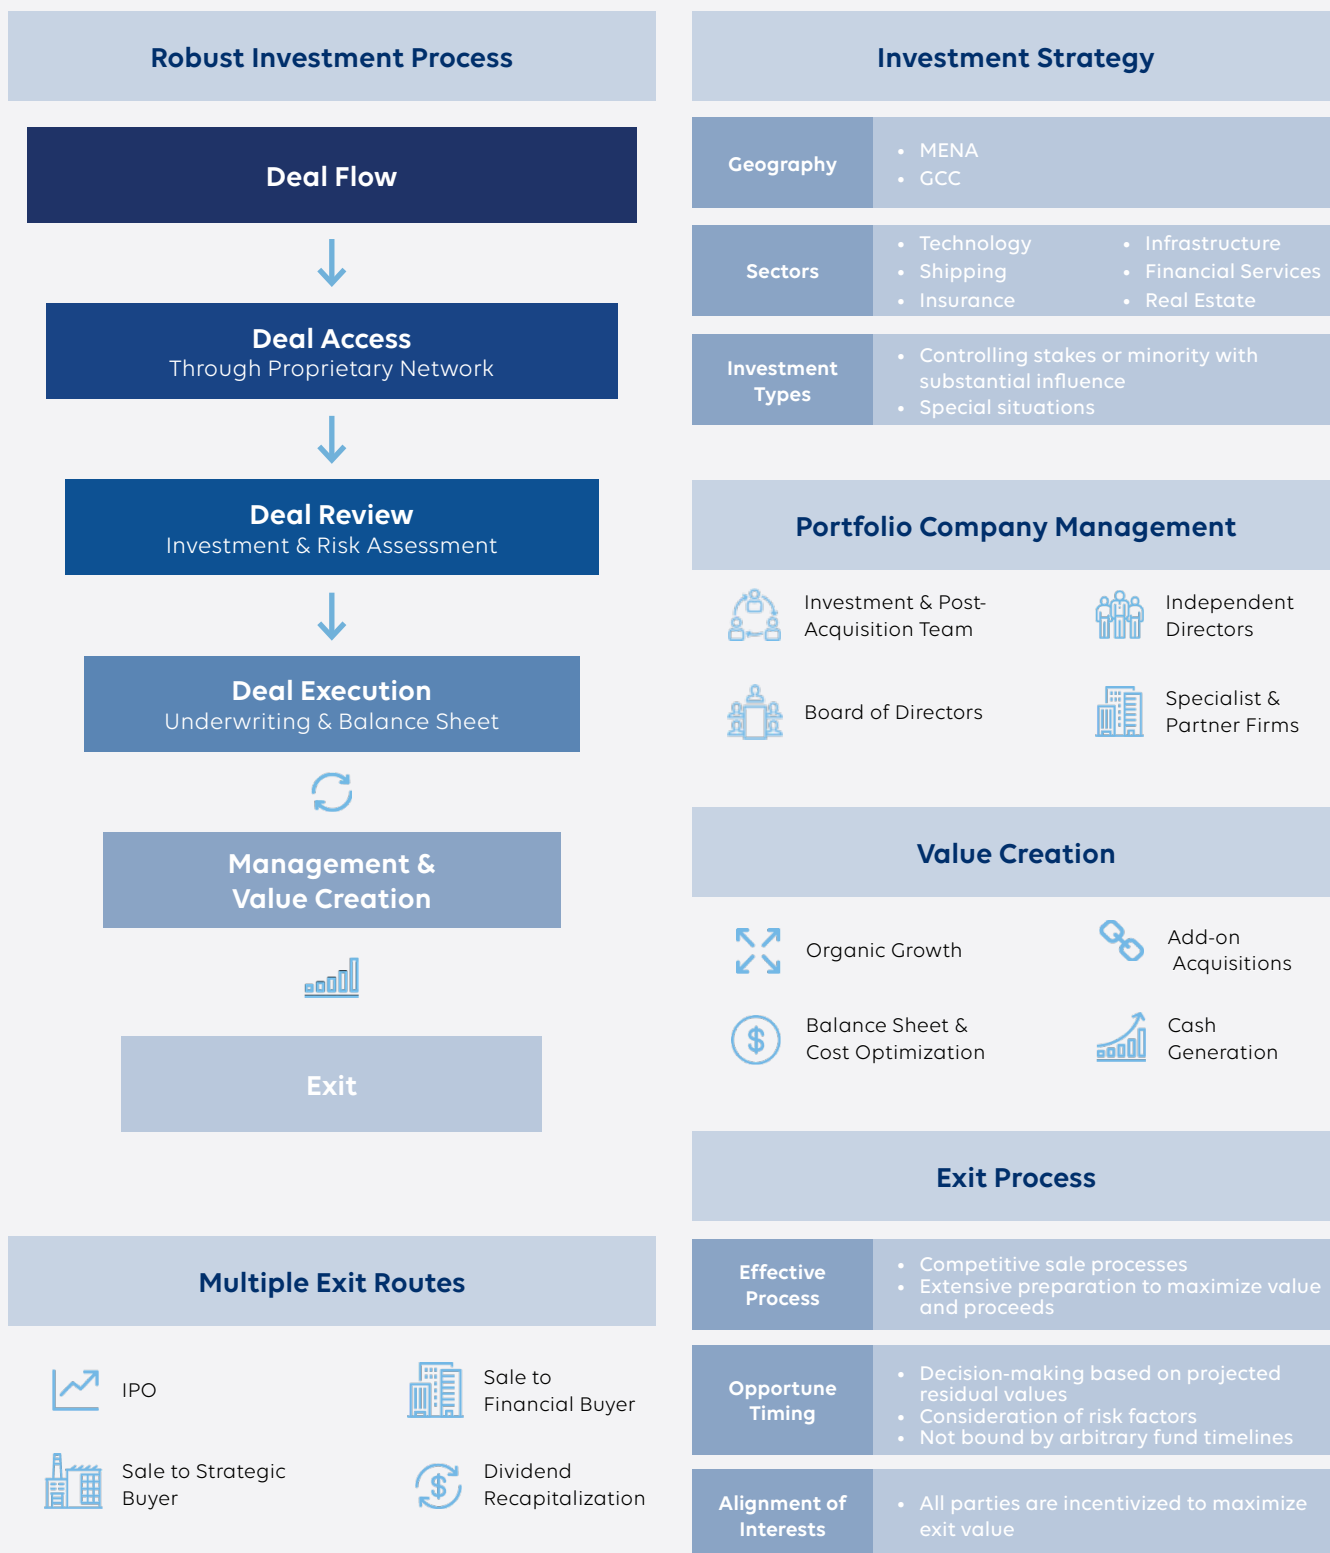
Robust Investment Process

Deal Flow

Deal Access
Through Proprietary Network

Deal Review
Investment & Risk Assessment

Deal Execution
Underwriting & Balance Sheet

Management & Value Creation

Exit

Multiple Exit Routes

IPO

Sale to Financial Buyer

Sale to Strategic Buyer

Dividend Recapitalization

Investment Strategy

| Geography | • MENA<br>• GCC |
|---|---|
| Sectors | • Technology • Shipping • Insurance • Infrastructure • Financial Services • Real Estate |
| Investment Types | • Controlling stakes or minority with substantial influence<br>• Special situations |

Portfolio Company Management

Investment & Post-Acquisition Team

Independent Directors

Board of Directors

Specialist & Partner Firms

Value Creation

Organic Growth

Add-on Acquisitions

Balance Sheet & Cost Optimization

Cash Generation

Exit Process

| Effective Process | • Competitive sale processes<br>• Extensive preparation to maximize value and proceeds |
|---|---|
| Opportune Timing | • Decision-making based on projected residual values<br>• Consideration of risk factors<br>• Not bound by arbitrary fund timelines |
| Alignment of Interests | • All parties are incentivized to maximize exit value |